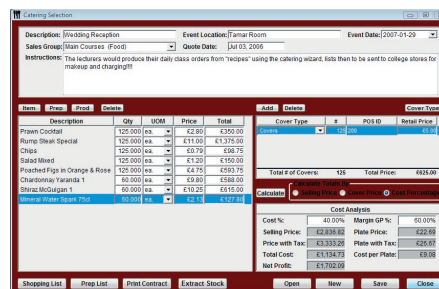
Catering Selection

Description: Wedding Reception
Event Location: Tamar Room
Event Date: 2007-01-29
Sales Group: Main Courses (Food)
Quote Date: Jul 03, 2006
Instructions: The lecturers would produce their daily class orders from "recipes" using the catering wizard, lists then to be sent to college stores for makeup and charging!!!!

Item | Prep | Prod | Delete

| Description | Qty | UOM | Price | Total |
|---|---|---|---|---|
| Prawn Cocktail | 125.000 | ea. | £2.80 | £350.00 |
| Rump Steak Special | 125.000 | ea. | £11.00 | £1,375.00 |
| Chips | 125.000 | ea. | £0.79 | £98.75 |
| Salad Mixed | 125.000 | ea. | £1.20 | £150.00 |
| Poached Figs in Orange & Rose | 125.000 | ea. | £4.75 | £593.75 |
| Chardonnay Yarandra 1 | 60.000 | ea. | £9.80 | £588.00 |
| Shiraz McGuigan 1 | 60.000 | ea. | £10.25 | £615.00 |
| Mineral Water Spark 75cl | 60.000 | ea. | £2.13 | £127.80 |

Add | Delete | Cover Type

| Cover Type | # | POS ID | Retail Price |
|---|---|---|---|
| Covers | 125 | 200 | £5.00 |

Total # of Covers: 125
Total Price: £625.00

Calculate
Calculate Using:
Selling Price
Cover Price
Cost Percentage

Cost Analysis
Cost %: 40.00%
Margin GP %: 60.00%
Selling Price: £2,836.82
Plate Price: £22.69
Price with Tax: £3,333.26
Plate with Tax: £26.67
Total Cost: £1,134.73
Cost per Plate: £9.08
Net Profit: £1,702.09

Shopping List | Prep List | Print Contract | Extract Stock | Open | New | Save | Close